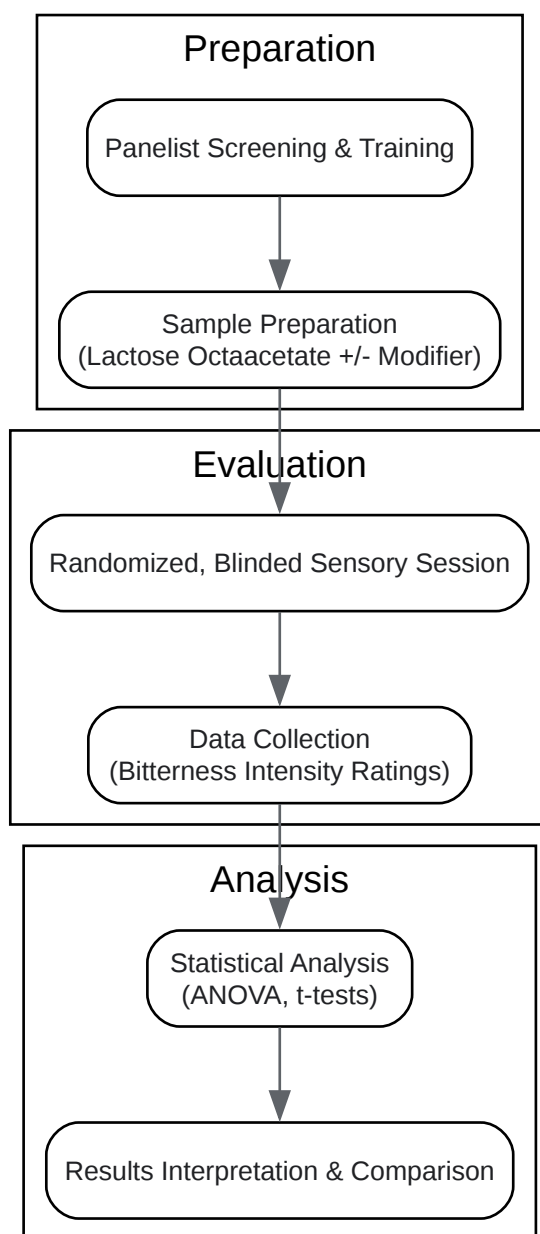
Preparation

Panelist Screening & Training

Sample Preparation
(Lactose Octaacetate +/- Modifier)

Evaluation

Randomized, Blinded Sensory Session

Data Collection
(Bitterness Intensity Ratings)

Analysis

Statistical Analysis
(ANOVA, t-tests)

Results Interpretation & Comparison